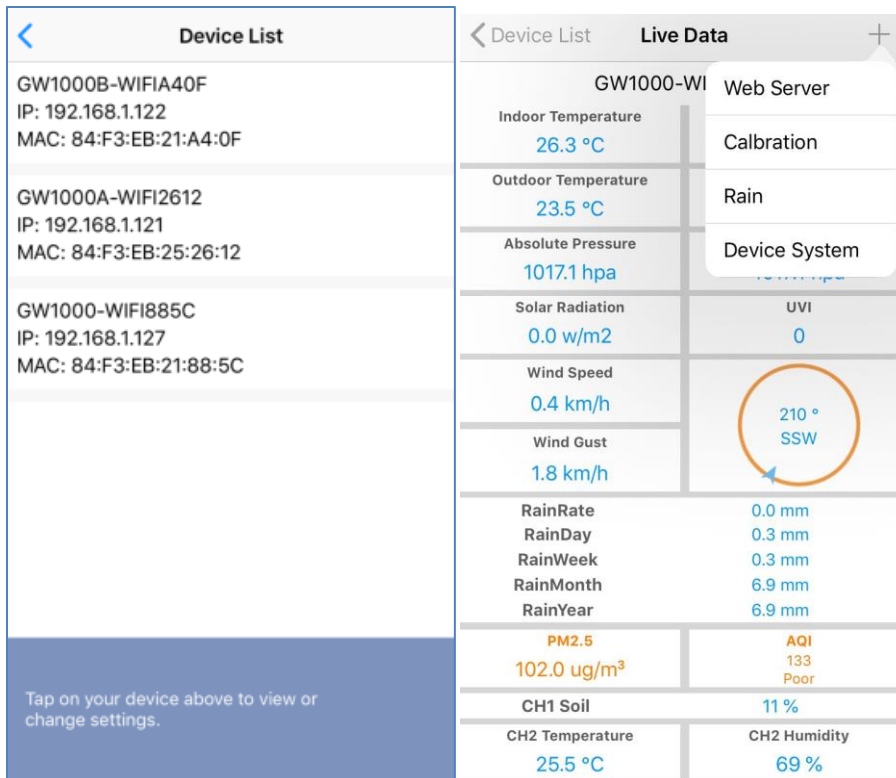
Device List

GW1000B-WIFIA40F
IP: 192.168.1.122
MAC: 84:F3:EB:21:A4:0F

GW1000A-WIFI2612
IP: 192.168.1.121
MAC: 84:F3:EB:25:26:12

GW1000-WIFI885C
IP: 192.168.1.127
MAC: 84:F3:EB:21:88:5C

Tap on your device above to view or change settings.

Device List Live Data +

GW1000-WI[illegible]

Web Server
Calbration
Rain
Device System

| Indoor Temperature 26.3 °C | |
|---|---|
| Outdoor Temperature 23.5 °C | |
| Absolute Pressure 1017.1 hpa | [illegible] |
| Solar Radiation 0.0 w/m2 | UVI 0 |
| Wind Speed 0.4 km/h | 210 ° SSW |
| Wind Gust 1.8 km/h | |
| RainRate | 0.0 mm |
| RainDay | 0.3 mm |
| RainWeek | 0.3 mm |
| RainMonth | 6.9 mm |
| RainYear | 6.9 mm |
| PM2.5 102.0 ug/m³ | AQI 133 Poor |
| CH1 Soil | 11 % |
| CH2 Temperature 25.5 °C | CH2 Humidity 69 % |